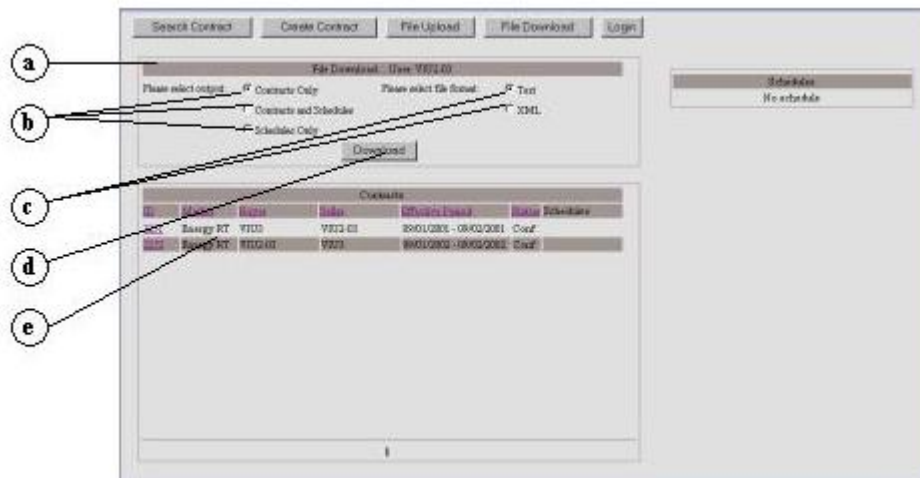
Search Contract | Create Contract | File Upload | File Download | Login

a

File Download - User: VIU2-03

Please select output: Contracts Only
Contracts and Schedules
Schedules Only

Please select file format: Text
XML

b

Download

c

Schedules
No schedule

Contracts

| ID | Market | Buyer | Seller | Effective Period | Status | Schedules |
|---|---|---|---|---|---|---|
| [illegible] | Energy RT | VIU3 | VIU2-03 | 09/01/2001 - 09/02/2001 | Conf | |
| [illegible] | Energy RT | VIU2-03 | VIU3 | 09/01/2002 - 09/02/2002 | Conf | |

d

e

1